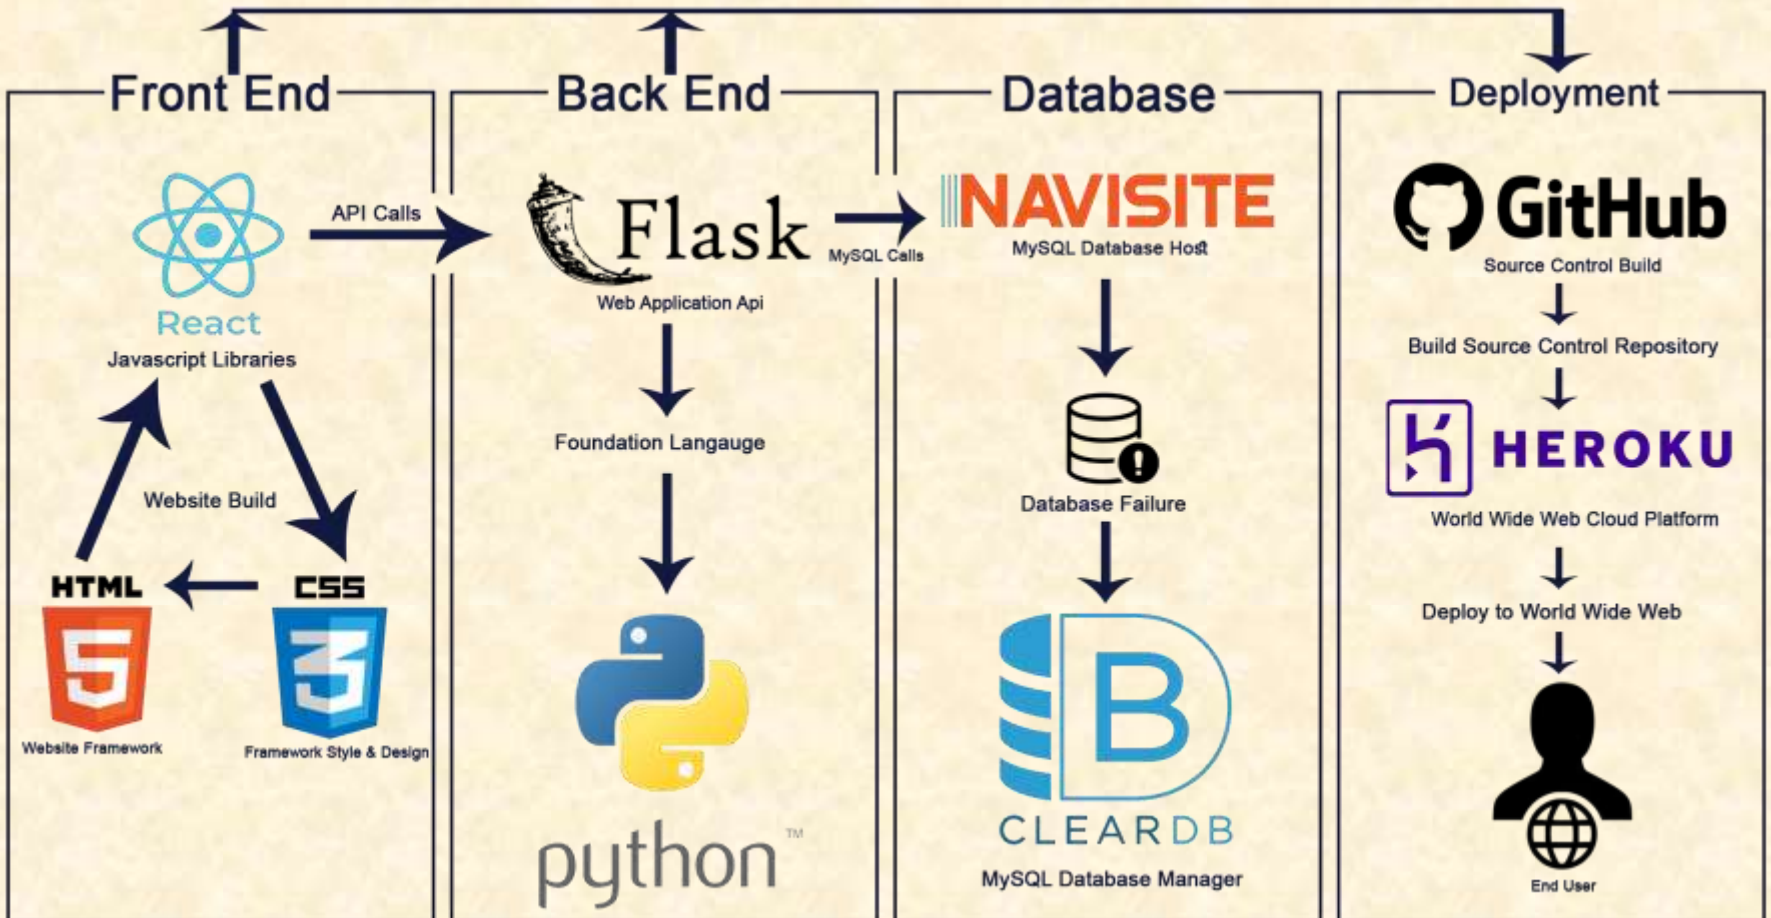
Front End

React
Javascript Libraries

API Calls

Website Build

HTML
Website Framework

CSS
Framework Style & Design

Back End

Flask
Web Application Api

MySQL Calls

Foundation Langauge

python™

Database

NAVISITE
MySQL Database Host

Database Failure

CLEARDB
MySQL Database Manager

Deployment

GitHub
Source Control Build

Build Source Control Repository

HEROKU
World Wide Web Cloud Platform

Deploy to World Wide Web

End User